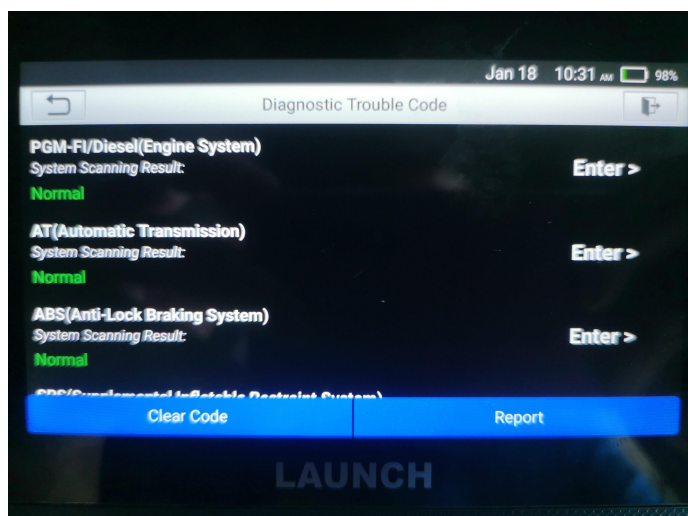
Jan 18 10:31 AM 98%

Diagnostic Trouble Code

PGM-FI/Diesel(Engine System)
System Scanning Result:
Normal
Enter >

AT(Automatic Transmission)
System Scanning Result:
Normal
Enter >

ABS(Anti-Lock Braking System)
System Scanning Result:
Normal
Enter >

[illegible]

Clear Code
Report

LAUNCH